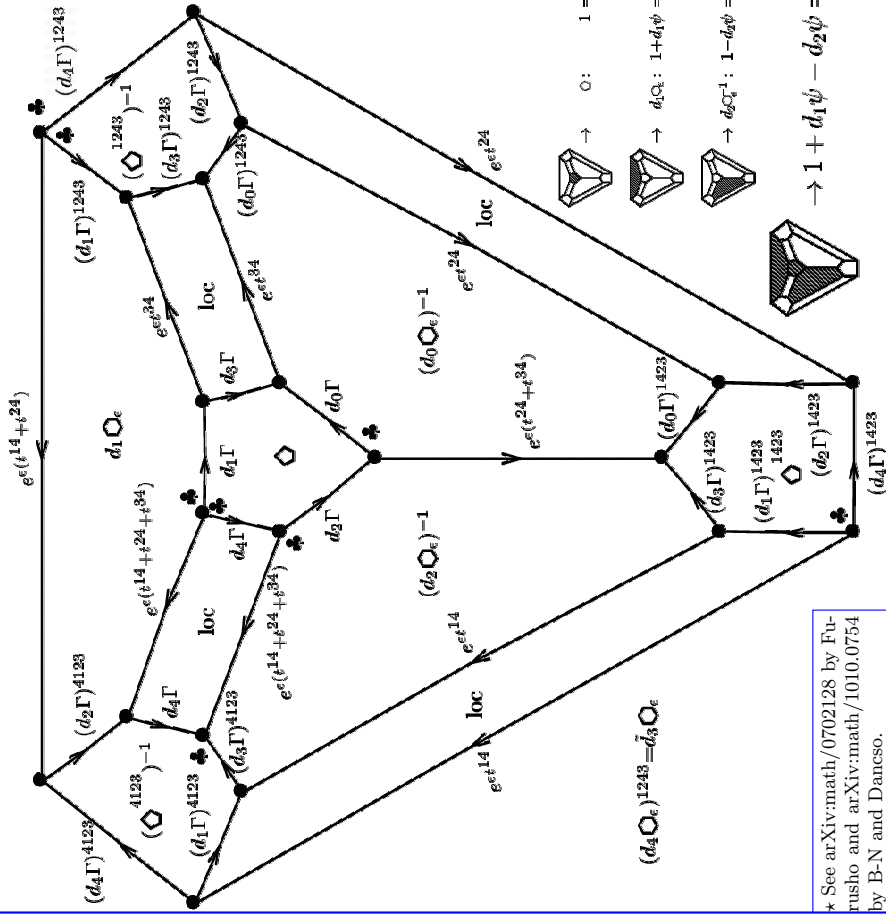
$e^{\epsilon(t^{14}+t^{24})}$

$(d_4\Gamma)^{1243}$

$(d_2\Gamma)^{1243}$

$(\pentagon^{1243})^{-1}$

$(d_3\Gamma)^{1243}$

$(d_0\Gamma)^{1243}$

$(d_1\Gamma)^{1243}$

$e^{\epsilon t^{24}}$

loc

$e^{\epsilon t^{34}}$

$e^{\epsilon t^{34}}$

loc

$e^{\epsilon t^{24}}$

$(d_0\pentagon_\epsilon)^{-1}$

$d_1\pentagon_\epsilon$

$d_3\Gamma$

$d_0\Gamma$

$d_1\Gamma$

$\pentagon$

$e^{\epsilon(t^{24}+t^{34})}$

$(d_0\Gamma)^{1423}$

$(d_3\Gamma)^{1423}$

$(d_1\Gamma)^{1423}$

$\pentagon^{1423}$

$(d_2\Gamma)^{1423}$

$(d_4\Gamma)^{1423}$

$d_4\Gamma$

$d_2\Gamma$

$e^{\epsilon(t^{14}+t^{24}+t^{34})}$

$(d_2\pentagon_\epsilon)^{-1}$

loc

$e^{\epsilon(t^{14}+t^{24}+t^{34})}$

$e^{\epsilon t^{14}}$

$(d_2\Gamma)^{4123}$

$d_4\Gamma$

$(\pentagon^{4123})^{-1}$

$(d_3\Gamma)^{4123}$

$(d_1\Gamma)^{4123}$

$(d_4\Gamma)^{4123}$

loc

$e^{\epsilon t^{14}}$

$(d_4\pentagon_\epsilon)^{1243}=\tilde{d}_3\pentagon_\epsilon$

$\to$ ○: 1 =

$\to d_1\pentagon_\epsilon$: $1+d_1\psi$ =

$\to d_2\pentagon_\epsilon^{-1}$: $1-d_2\psi$ =

$\to 1+d_1\psi-d_2\psi=$

⋆ See arXiv:math/0702128 by Furusho and arXiv:math/1010.0754 by B-N and Dancso.